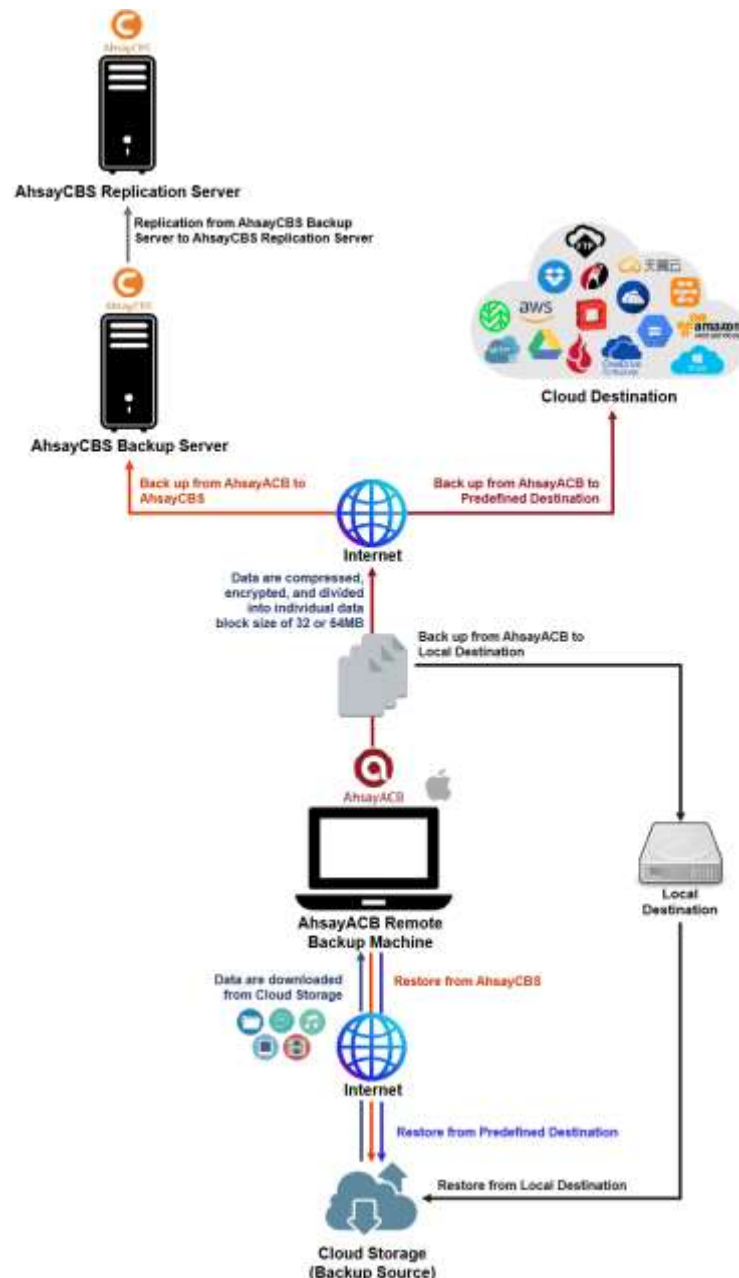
AhsayCBS

AhsayCBS Replication Server

Replication from AhsayCBS Backup Server to AhsayCBS Replication Server

AhsayCBS

AhsayCBS Backup Server

FTP

天翼云

aws

amazon

Cloud Destination

Back up from AhsayACB to AhsayCBS

Back up from AhsayACB to Predefined Destination

Internet

Data are compressed, encrypted, and divided into individual data block size of 32 or 64MB

Back up from AhsayACB to Local Destination

AhsayACB

AhsayACB Remote Backup Machine

Local Destination

Data are downloaded from Cloud Storage

Restore from AhsayCBS

Internet

Restore from Predefined Destination

Restore from Local Destination

Cloud Storage (Backup Source)